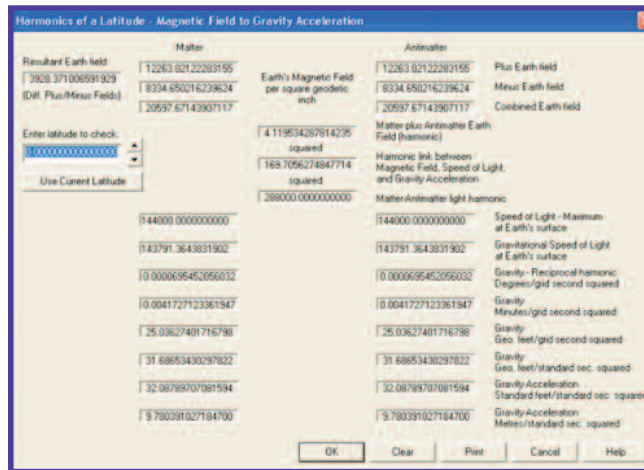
Harmonics of a Latitude - Magnetic Field to Gravity Acceleration

Resultant Earth field
3928.371006591929
(Diff. Plus/Minus Fields)

Matter
12263.02122283155
8334.650216239624
20597.67143907117

Earth's Magnetic Field per square geodetic inch

Antimatter
12263.02122283155 Plus Earth field
8334.650216239624 Minus Earth field
20597.67143907117 Combined Earth field

Enter latitude to check:
0.000000000000000

Use Current Latitude

4.119534287614235
squared
Matter plus Antimatter Earth Field (harmonic)

169.7056274847714
squared
Harmonic link between Magnetic Field, Speed of Light, and Gravity Acceleration

288000.0000000000 Matter-Antimatter light harmonic

144000.0000000000 | 144000.0000000000 Speed of Light - Maximum at Earth's surface

143791.3643831902 | 143791.3643831902 Gravitational Speed of Light at Earth's surface

0.0000695452056032 | 0.0000695452056032 Gravity - Reciprocal harmonic Degrees/grid second squared

0.0041727123361947 | 0.0041727123361947 Gravity Minutes/grid second squared

25.03627401716798 | 25.03627401716798 Gravity Geo. feet/grid second squared

31.68653430297822 | 31.68653430297822 Gravity Geo. feet/standard sec. squared

32.08789707081594 | 32.08789707081594 Gravity Acceleration Standard feet/standard sec. squared

9.780391027184700 | 9.780391027184700 Gravity Acceleration Metres/standard sec. squared

OK Clear Print Cancel Help